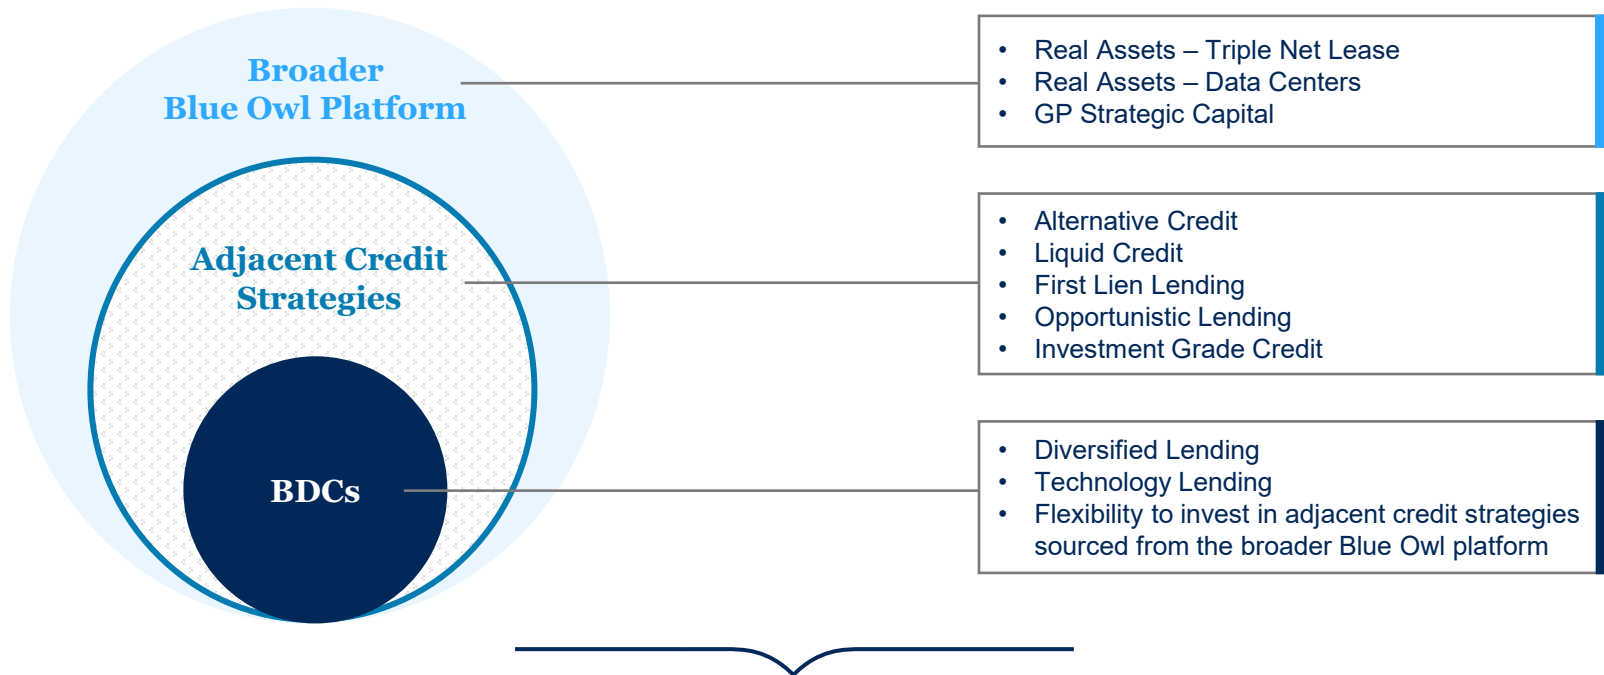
Broader
Blue Owl Platform

- Real Assets – Triple Net Lease
- Real Assets – Data Centers
- GP Strategic Capital

Adjacent Credit
Strategies

- Alternative Credit
- Liquid Credit
- First Lien Lending
- Opportunistic Lending
- Investment Grade Credit

BDCs

- Diversified Lending
- Technology Lending
- Flexibility to invest in adjacent credit strategies sourced from the broader Blue Owl platform